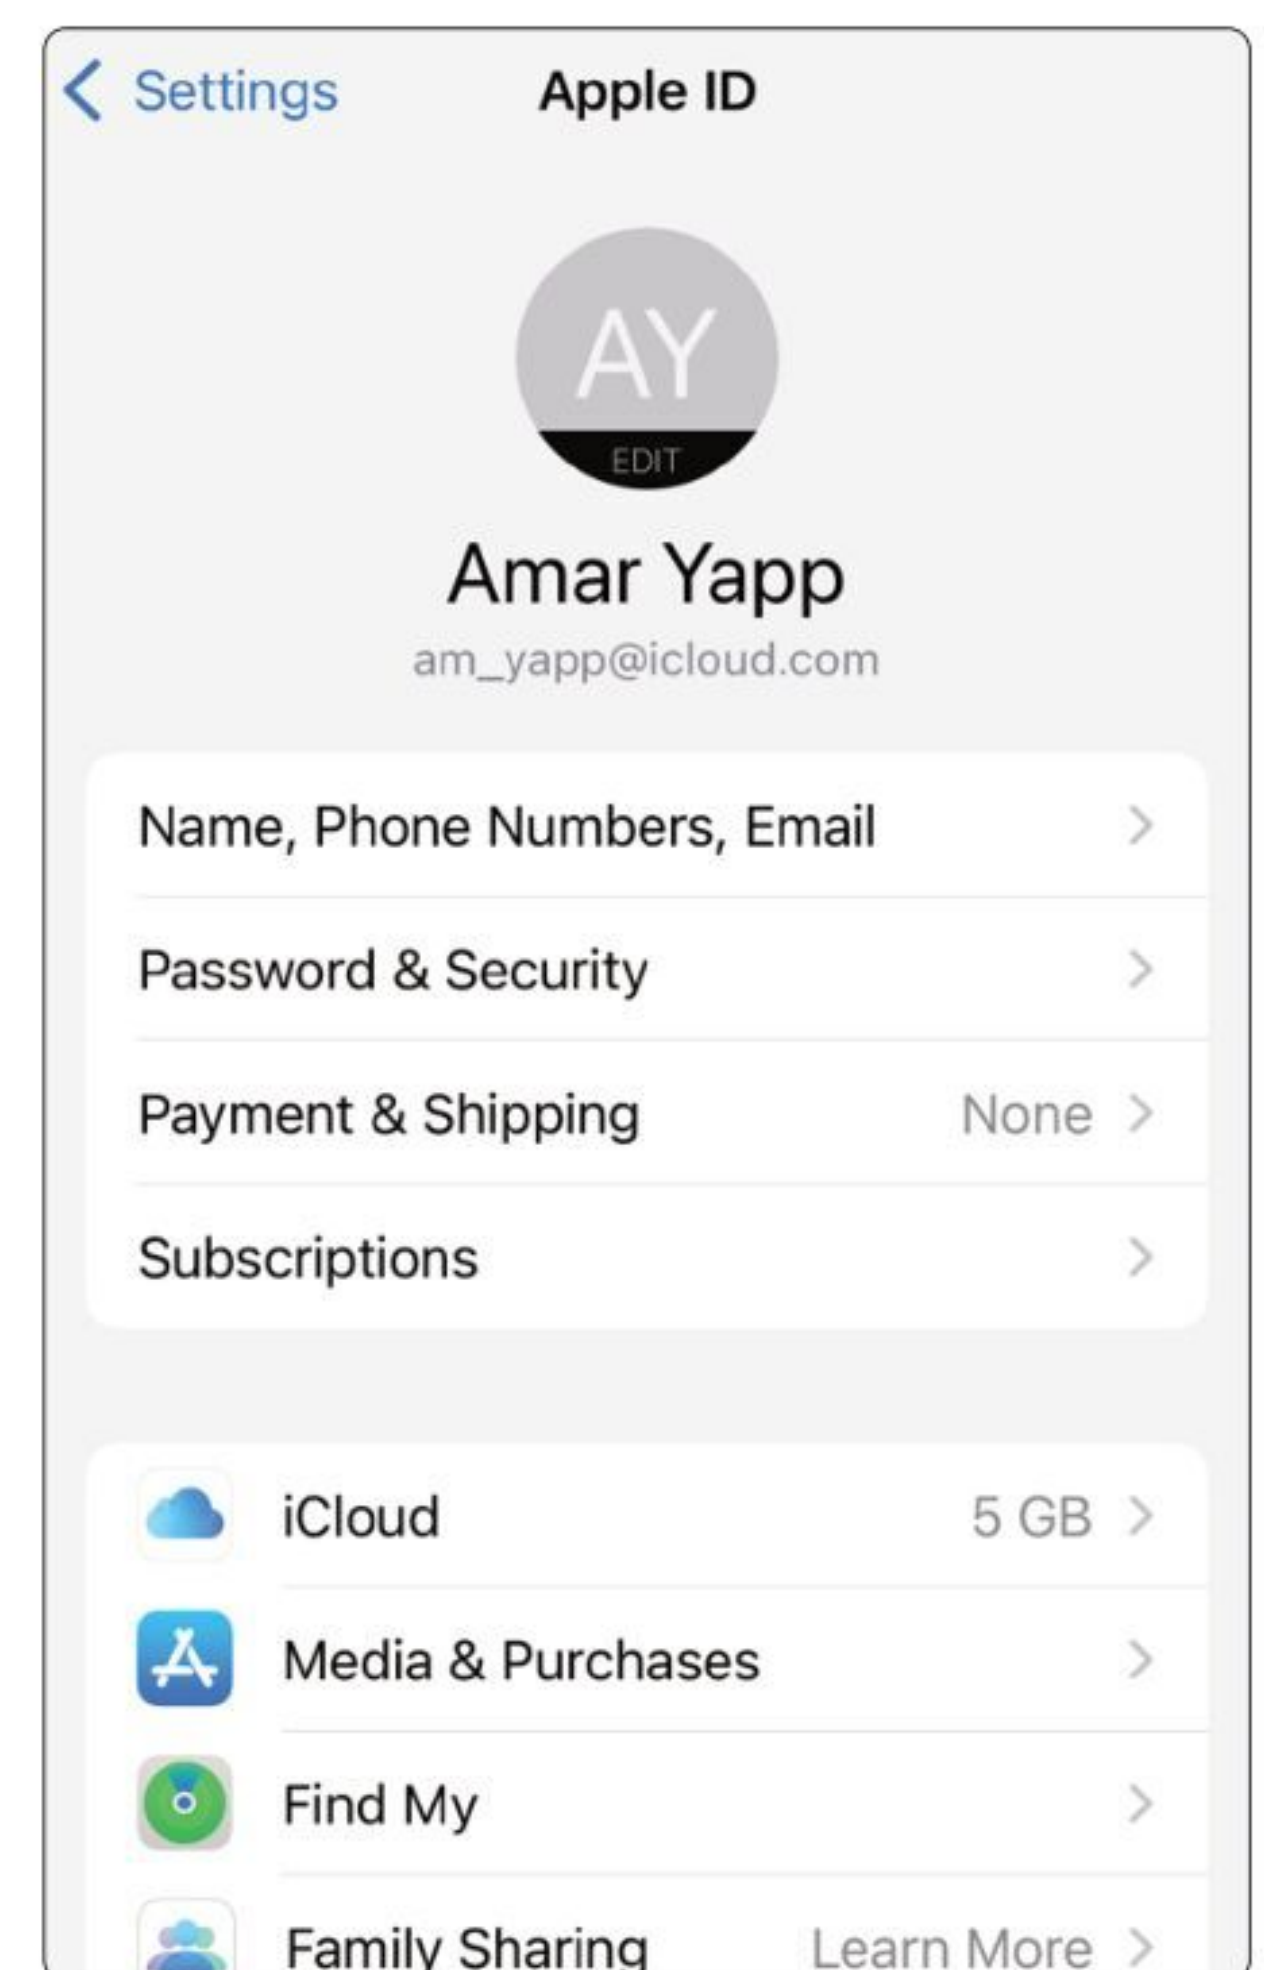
Settings
Apple ID

AY
EDIT

Amar Yapp
am_yapp@icloud.com

Name, Phone Numbers, Email
Password & Security
Payment & Shipping None
Subscriptions

iCloud 5 GB
Media & Purchases
Find My
Family Sharing Learn More